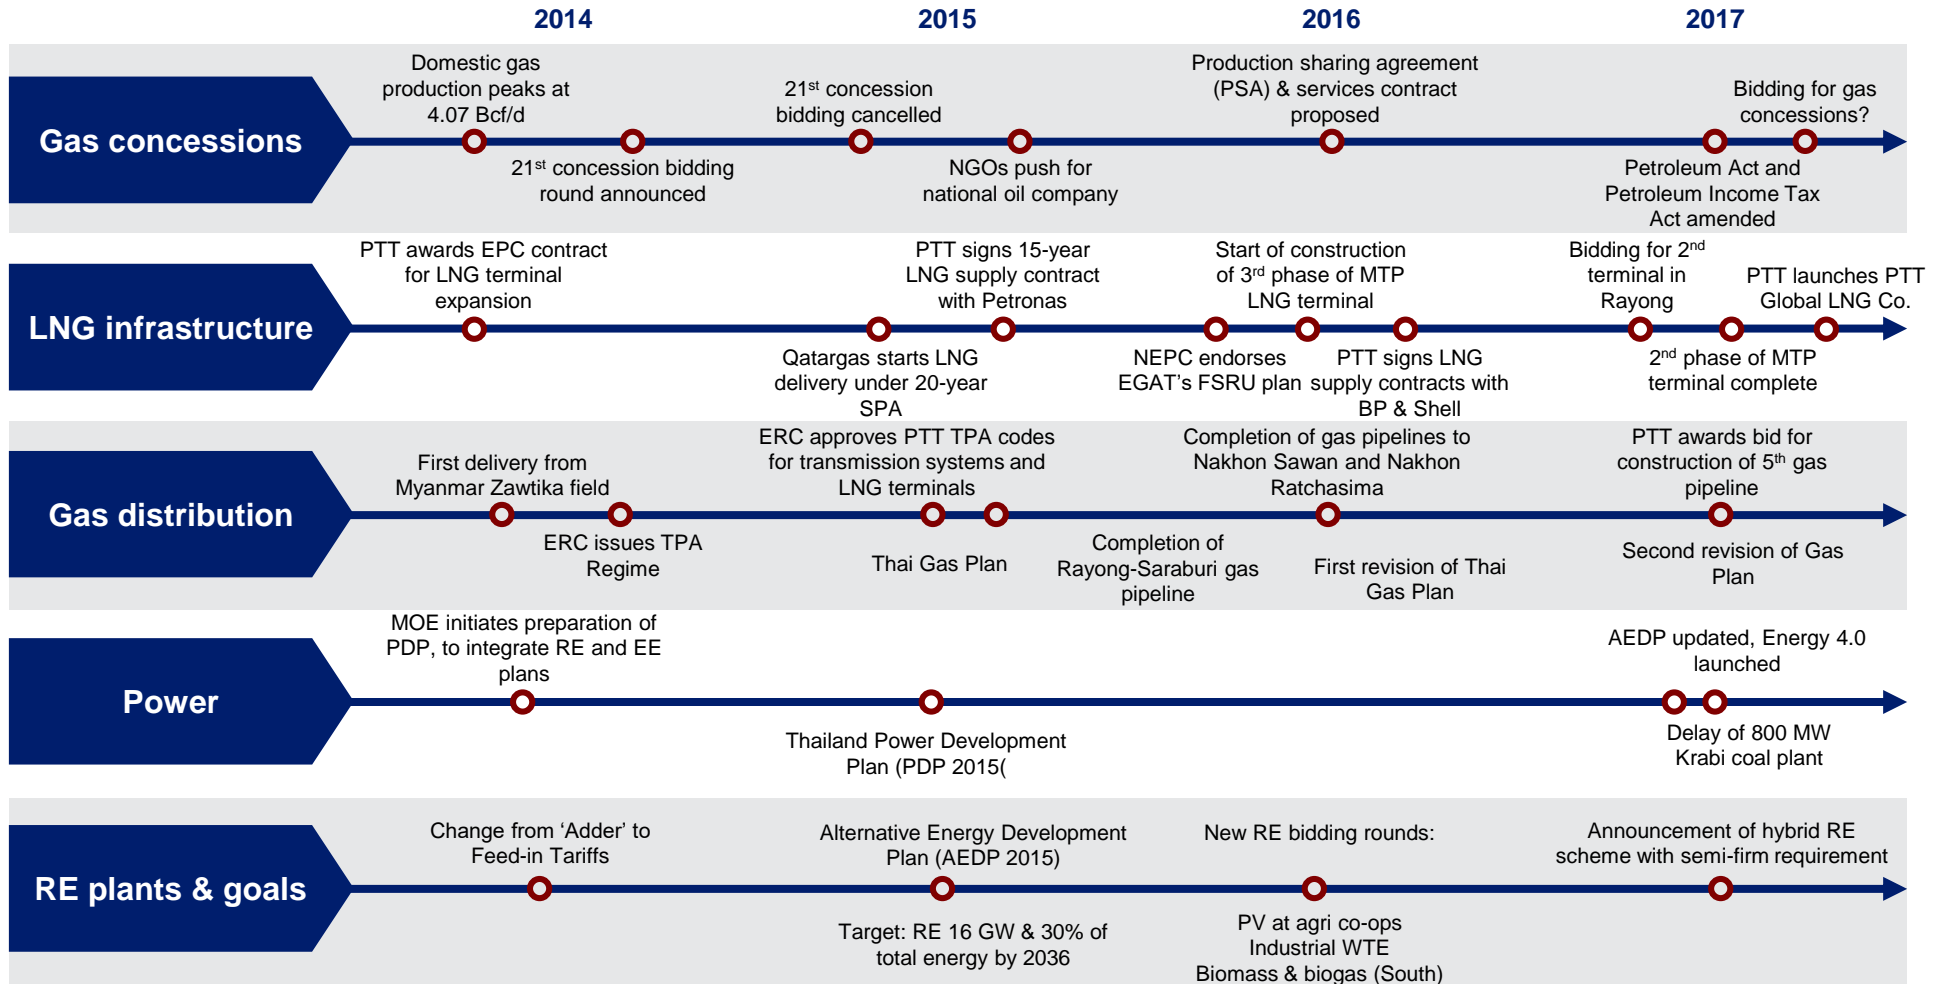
2014 2015 2016 2017

Gas concessions

Domestic gas production peaks at 4.07 Bcf/d

21$^{st}$ concession bidding round announced

21$^{st}$ concession bidding cancelled

NGOs push for national oil company

Production sharing agreement (PSA) & services contract proposed

Petroleum Act and Petroleum Income Tax Act amended

Bidding for gas concessions?

LNG infrastructure

PTT awards EPC contract for LNG terminal expansion

Qatargas starts LNG delivery under 20-year SPA

PTT signs 15-year LNG supply contract with Petronas

NEPC endorses EGAT's FSRU plan

Start of construction of 3$^{rd}$ phase of MTP LNG terminal

PTT signs LNG supply contracts with BP & Shell

Bidding for 2$^{nd}$ terminal in Rayong

2$^{nd}$ phase of MTP terminal complete

PTT launches PTT Global LNG Co.

Gas distribution

First delivery from Myanmar Zawtika field

ERC issues TPA Regime

ERC approves PTT TPA codes for transmission systems and LNG terminals

Thai Gas Plan

Completion of Rayong-Saraburi gas pipeline

Completion of gas pipelines to Nakhon Sawan and Nakhon Ratchasima

First revision of Thai Gas Plan

PTT awards bid for construction of 5$^{th}$ gas pipeline

Second revision of Gas Plan

Power

MOE initiates preparation of PDP, to integrate RE and EE plans

Thailand Power Development Plan (PDP 2015(

AEDP updated, Energy 4.0 launched

Delay of 800 MW Krabi coal plant

RE plants & goals

Change from 'Adder' to Feed-in Tariffs

Alternative Energy Development Plan (AEDP 2015)

Target: RE 16 GW & 30% of total energy by 2036

New RE bidding rounds:

PV at agri co-ops
Industrial WTE
Biomass & biogas (South)

Announcement of hybrid RE scheme with semi-firm requirement